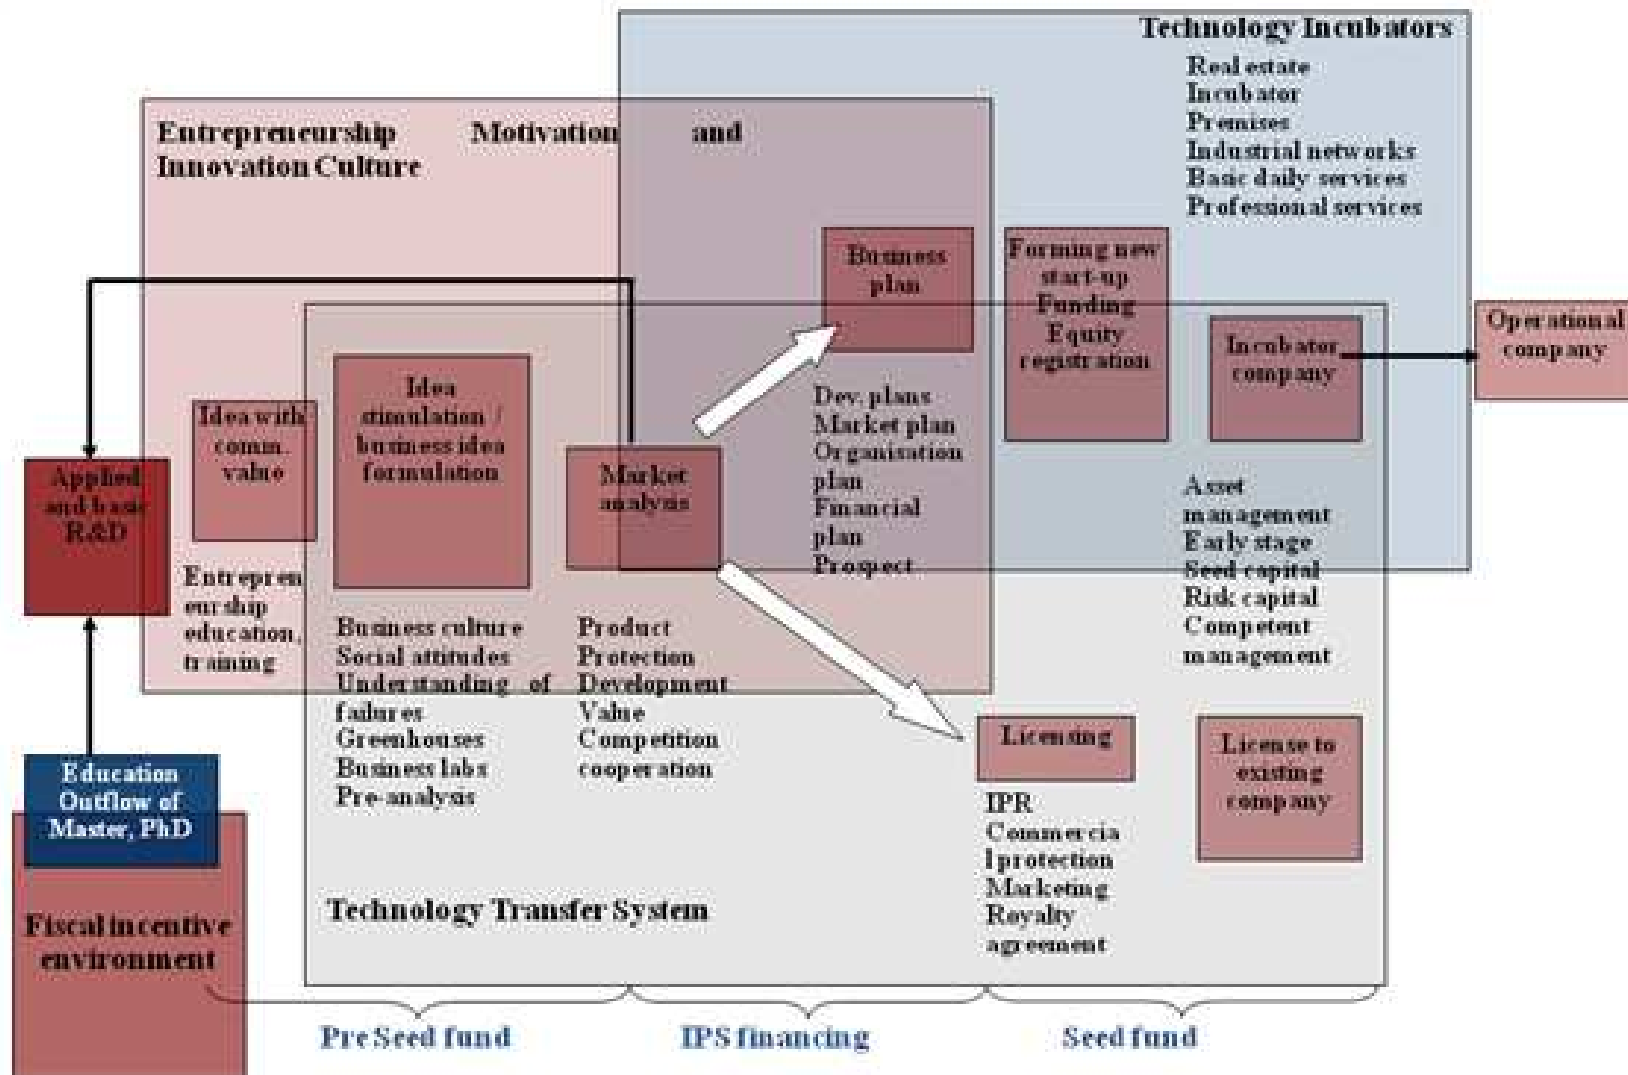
Technology Incubators

Real estate
Incubator
Premises
Industrial networks
Basic daily services
Professional services

Entrepreneurship Motivation and Innovation Culture

Business plan

Forming new start-up Funding Equity registration

Operational company

Incubator company

Idea with comm. value

Idea stimulation / business idea formulation

Market analysis

Applied and basic R&D

Dev. plans
Market plan
Organisation plan
Financial plan
Prospect

Asset management
Early stage
Seed capital
Risk capital
Competent management

Entrepreneurship education, training

Business culture
Social attitudes
Understanding of failures
Greenhouses
Business labs
Pre-analysis

Product
Protection
Development
Value
Competition
cooperation

Licensing

License to existing company

IPR
Commercial protection
Marketing
Royalty agreement

Education Outflow of Master, PhD

Fiscal incentive environment

Technology Transfer System

Pre Seed fund

IPS financing

Seed fund